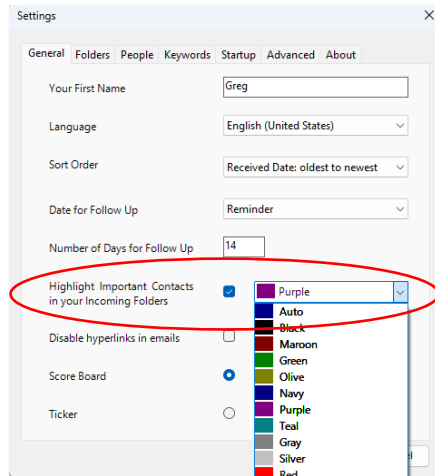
Settings

General | Folders | People | Keywords | Startup | Advanced | About

Your First Name: Greg

Language: English (United States)

Sort Order: Received Date: oldest to newest

Date for Follow Up: Reminder

Number of Days for Follow Up: 14

Highlight Important Contacts in your Incoming Folders: Purple

Auto
Black
Maroon
Green
Olive
Navy
Purple
Teal
Gray
Silver
Red

Disable hyperlinks in emails

Score Board

Ticker